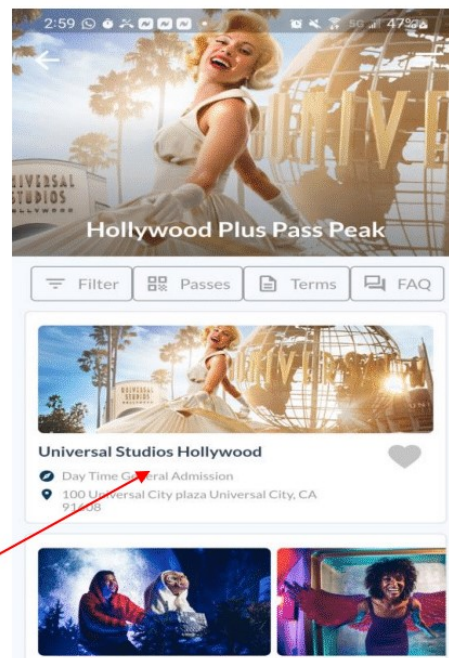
2:59 47%

UNIVE

UNIVERSAL STUDIOS HOLLYWOOD

Hollywood Plus Pass Peak

Filter Passes Terms FAQ

UNIVERSAL STUDIOS

Universal Studios Hollywood

Day Time General Admission

100 Universal City plaza Universal City, CA 91608